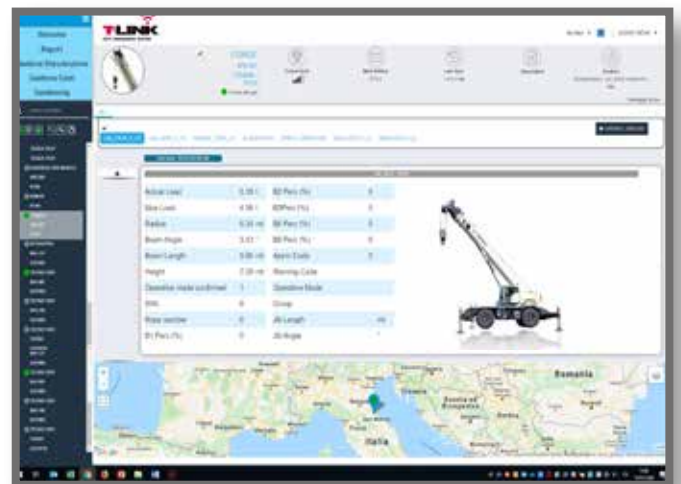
TLINK

Actual Load
Slew Load
Radius
Boom Angle
Boom Length
Height
Operative mode confirmed
Shift
Rope section
B1 Perc (%)

B2 Perc (%)
B3Perc (%)
B4 Perc (%)
B5 Perc (%)
Alarm Code
Warning Code
Operative Mode
Group
Jib Length
Jib Angle

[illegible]

Romania

Italia